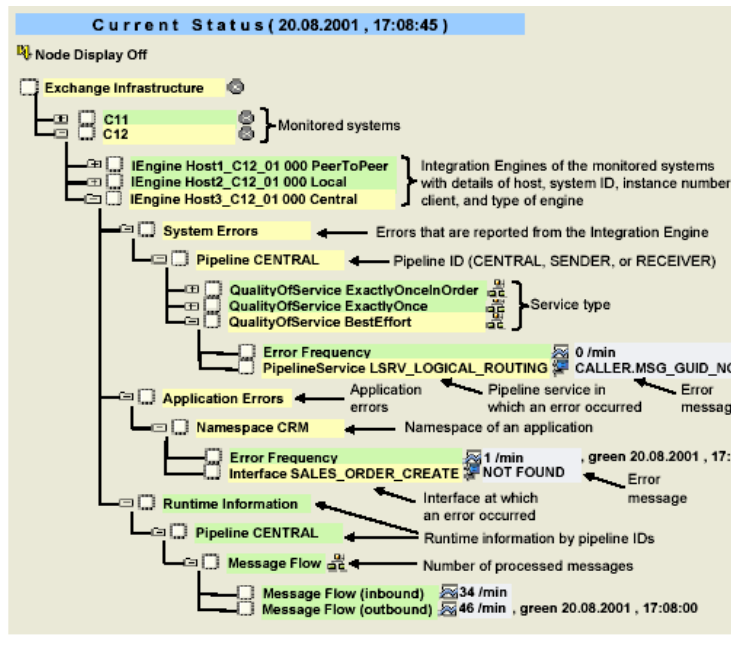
Current Status ( 20.08.2001 , 17:08:45 )

Node Display Off

Exchange Infrastructure

C11
C12
Monitored systems

IEngine Host1_C12_01 000 PeerToPeer
IEngine Host2_C12_01 000 Local
IEngine Host3_C12_01 000 Central
Integration Engines of the monitored systems with details of host, system ID, instance number, client, and type of engine

System Errors
Errors that are reported from the Integration Engine

Pipeline CENTRAL
Pipeline ID (CENTRAL, SENDER, or RECEIVER)

QualityOfService ExactlyOnceInOrder
QualityOfService ExactlyOnce
QualityOfService BestEffort
Service type

Error Frequency
0 /min
PipelineService LSRV_LOGICAL_ROUTING
CALLER.MSG_GUID_N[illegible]
Pipeline service in which an error occurred
Error messag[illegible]

Application Errors
Application errors

Namespace CRM
Namespace of an application

Error Frequency
1 /min
, green 20.08.2001 , 17:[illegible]
Interface SALES_ORDER_CREATE
NOT FOUND
Error message
Interface at which an error occurred

Runtime Information

Pipeline CENTRAL
Runtime information by pipeline IDs

Message Flow
Number of processed messages

Message Flow (inbound)
34 /min
Message Flow (outbound)
46 /min , green 20.08.2001 , 17:08:00